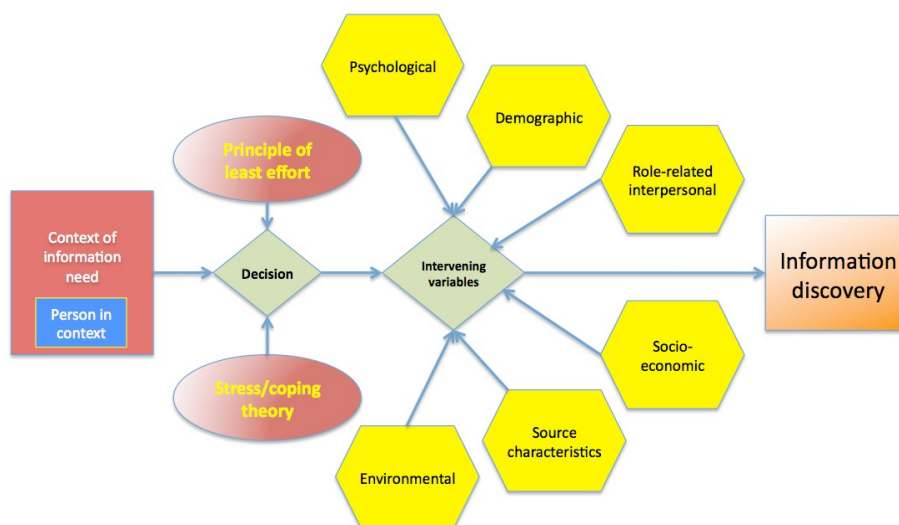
Context of information need

Person in context

Principle of least effort

Stress/coping theory

Decision

Psychological

Demographic

Role-related interpersonal

Intervening variables

Information discovery

Socio-economic

Source characteristics

Environmental